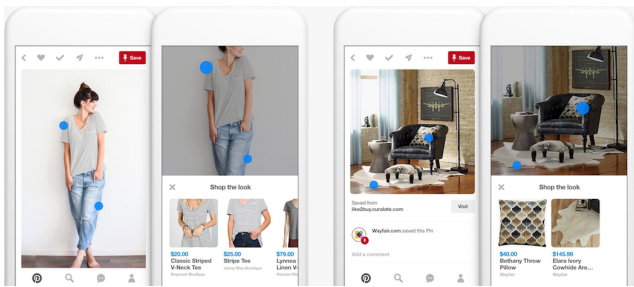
Save

Shop the look

$20.00
Classic Striped V-Neck Tee

$25.00
Stripe Tee

$78.00
Lynnea Linen V-

Save

Saved from
like2buy.curalate.com

Visit

Wayfair.com saved this Pin

Add a comment

Shop the look

$40.00
Bethany Throw Pillow
Wayfair

$145.99
Elara Ivory Cowhide Are...
Wayfair